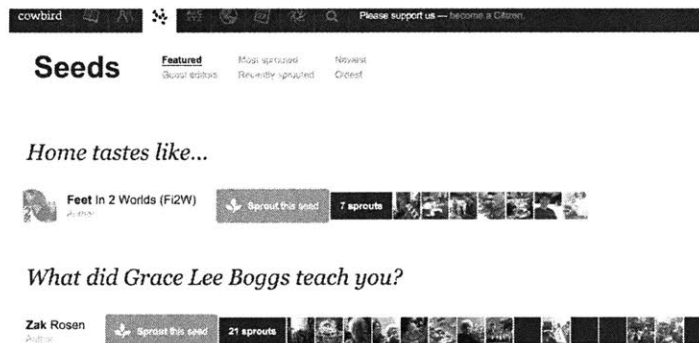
cowbird

Please support us — become a Citizen.

Seeds

Featured
Guest editors

Most sprouted
Recently sprouted

Newest
Oldest

Home tastes like...

Feet in 2 Worlds (Fi2W)
Author

Sprout this seed

7 sprouts

What did Grace Lee Boggs teach you?

Zak Rosen
Author

Sprout this seed

21 sprouts